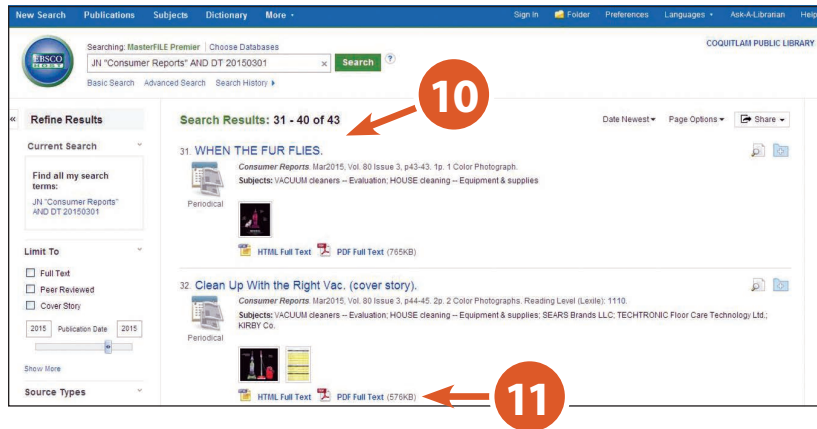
New Search Publications Subjects Dictionary More ▾ Sign In Folder Preferences Languages ▾ Ask-A-Librarian Help

EBSCO HOST

Searching: MasterFILE Premier | Choose Databases

JN "Consumer Reports" AND DT 20150301 × Search ?

Basic Search Advanced Search Search History ▸

COQUITLAM PUBLIC LIBRARY

« Refine Results

Current Search

Find all my search terms:

JN "Consumer Reports" AND DT 20150301

Limit To

Full Text

Peer Reviewed

Cover Story

2015 Publication Date 2015

Show More

Source Types

Search Results: 31 - 40 of 43

10

Date Newest ▾ Page Options ▾ Share ▾

31. WHEN THE FUR FLIES.

Consumer Reports. Mar2015, Vol. 80 Issue 3, p43-43. 1p. 1 Color Photograph.

Subjects: VACUUM cleaners -- Evaluation; HOUSE cleaning -- Equipment & supplies

Periodical

HTML Full Text PDF Full Text (765KB)

32. Clean Up With the Right Vac. (cover story).

Consumer Reports. Mar2015, Vol. 80 Issue 3, p44-45. 2p. 2 Color Photographs. Reading Level (Lexile): 1110.

Subjects: VACUUM cleaners -- Evaluation; HOUSE cleaning -- Equipment & supplies; SEARS Brands LLC; TECHTRONIC Floor Care Technology Ltd.; KIRBY Co.

Periodical

HTML Full Text PDF Full Text (576KB)

11